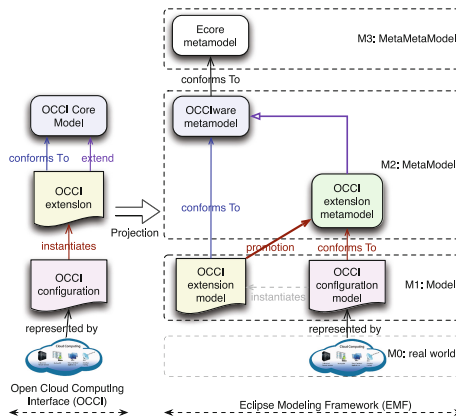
Ecore metamodel

M3: MetaMetaModel

conforms To

OCCI Core Model

OCCIware metamodel

conforms To

extend

M2: MetaModel

OCCI extension

OCCI extension metamodel

conforms To

Projection

instantiates

promotion

conforms To

OCCI configuration

OCCI extension model

instantiates

OCCI configuration model

M1: Model

represented by

represented by

Cloud Computing

Cloud Computing

M0: real world

Open Cloud Computing Interface (OCCI)

Eclipse Modeling Framework (EMF)